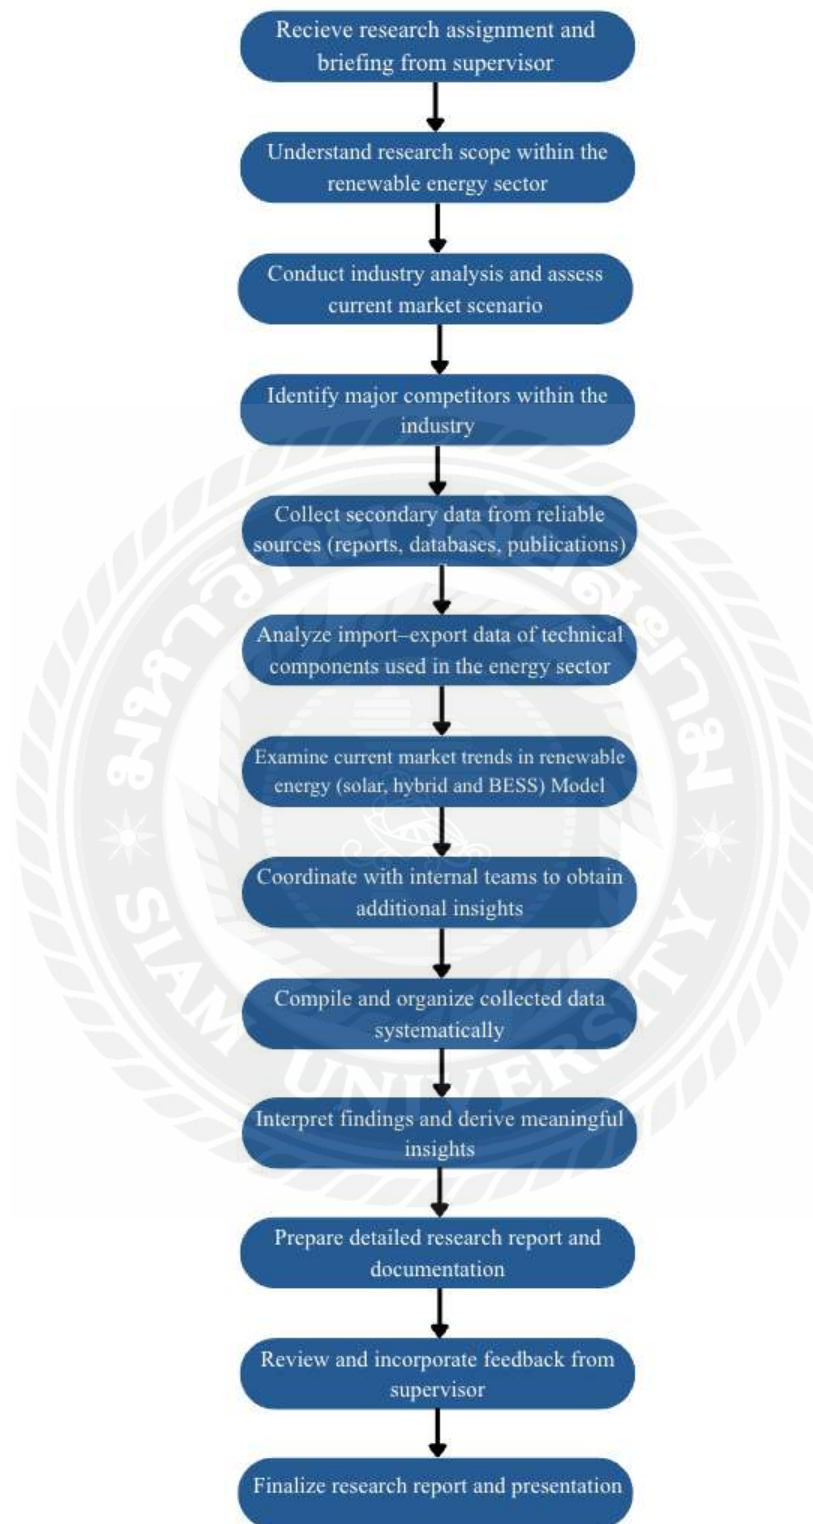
Recieve research assignment and briefing from supervisor

Understand research scope within the renewable energy sector

Conduct industry analysis and assess current market scenario

Identify major competitors within the industry

Collect secondary data from reliable sources (reports, databases, publications)

Analyze import–export data of technical components used in the energy sector

Examine current market trends in renewable energy (solar, hybrid and BESS) Model

Coordinate with internal teams to obtain additional insights

Compile and organize collected data systematically

Interpret findings and derive meaningful insights

Prepare detailed research report and documentation

Review and incorporate feedback from supervisor

Finalize research report and presentation

SIAM UNIVERSITY